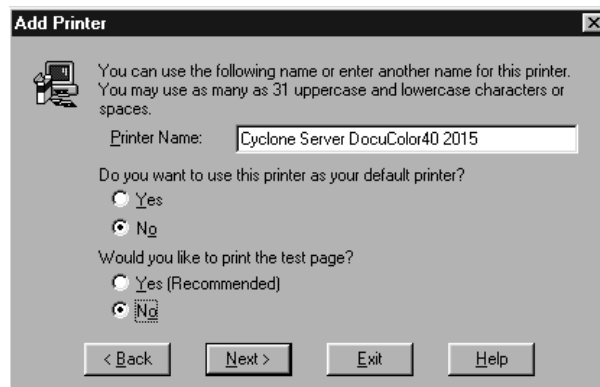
Add Printer

You can use the following name or enter another name for this printer. You may use as many as 31 uppercase and lowercase characters or spaces.

Printer Name: Cyclone Server DocuColor40 2015

Do you want to use this printer as your default printer?

Yes

No

Would you like to print the test page?

Yes (Recommended)

No

< Back
Next >
Exit
Help